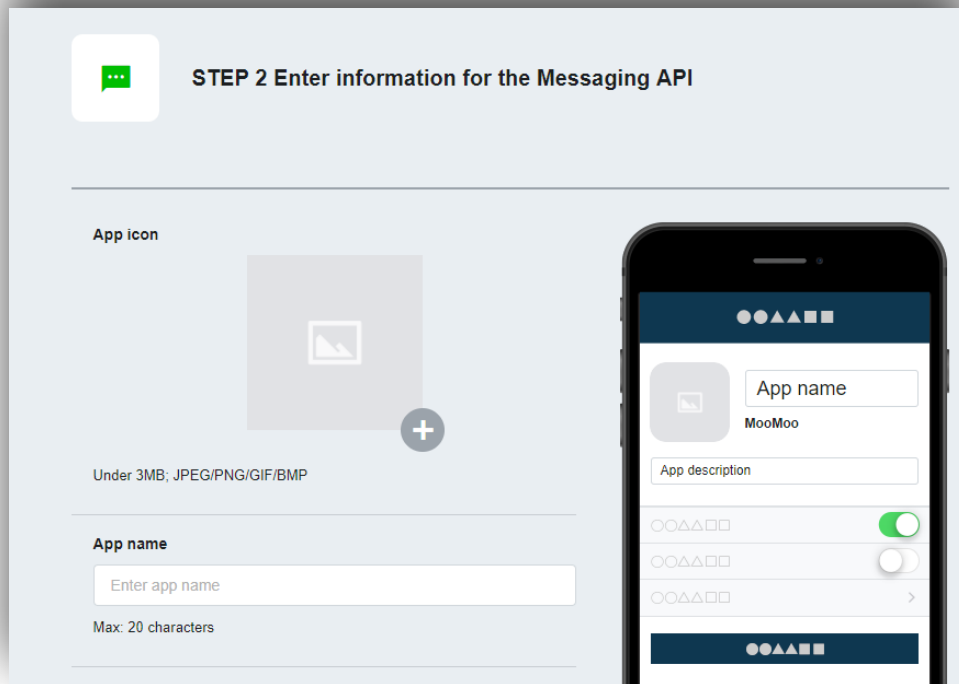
STEP 2 Enter information for the Messaging API

App icon

Under 3MB; JPEG/PNG/GIF/BMP

App name

Enter app name

Max: 20 characters

●●▲▲■■

App name

MooMoo

App description

○○△△□□

○○△△□□

○○△△□□

●●▲▲■■